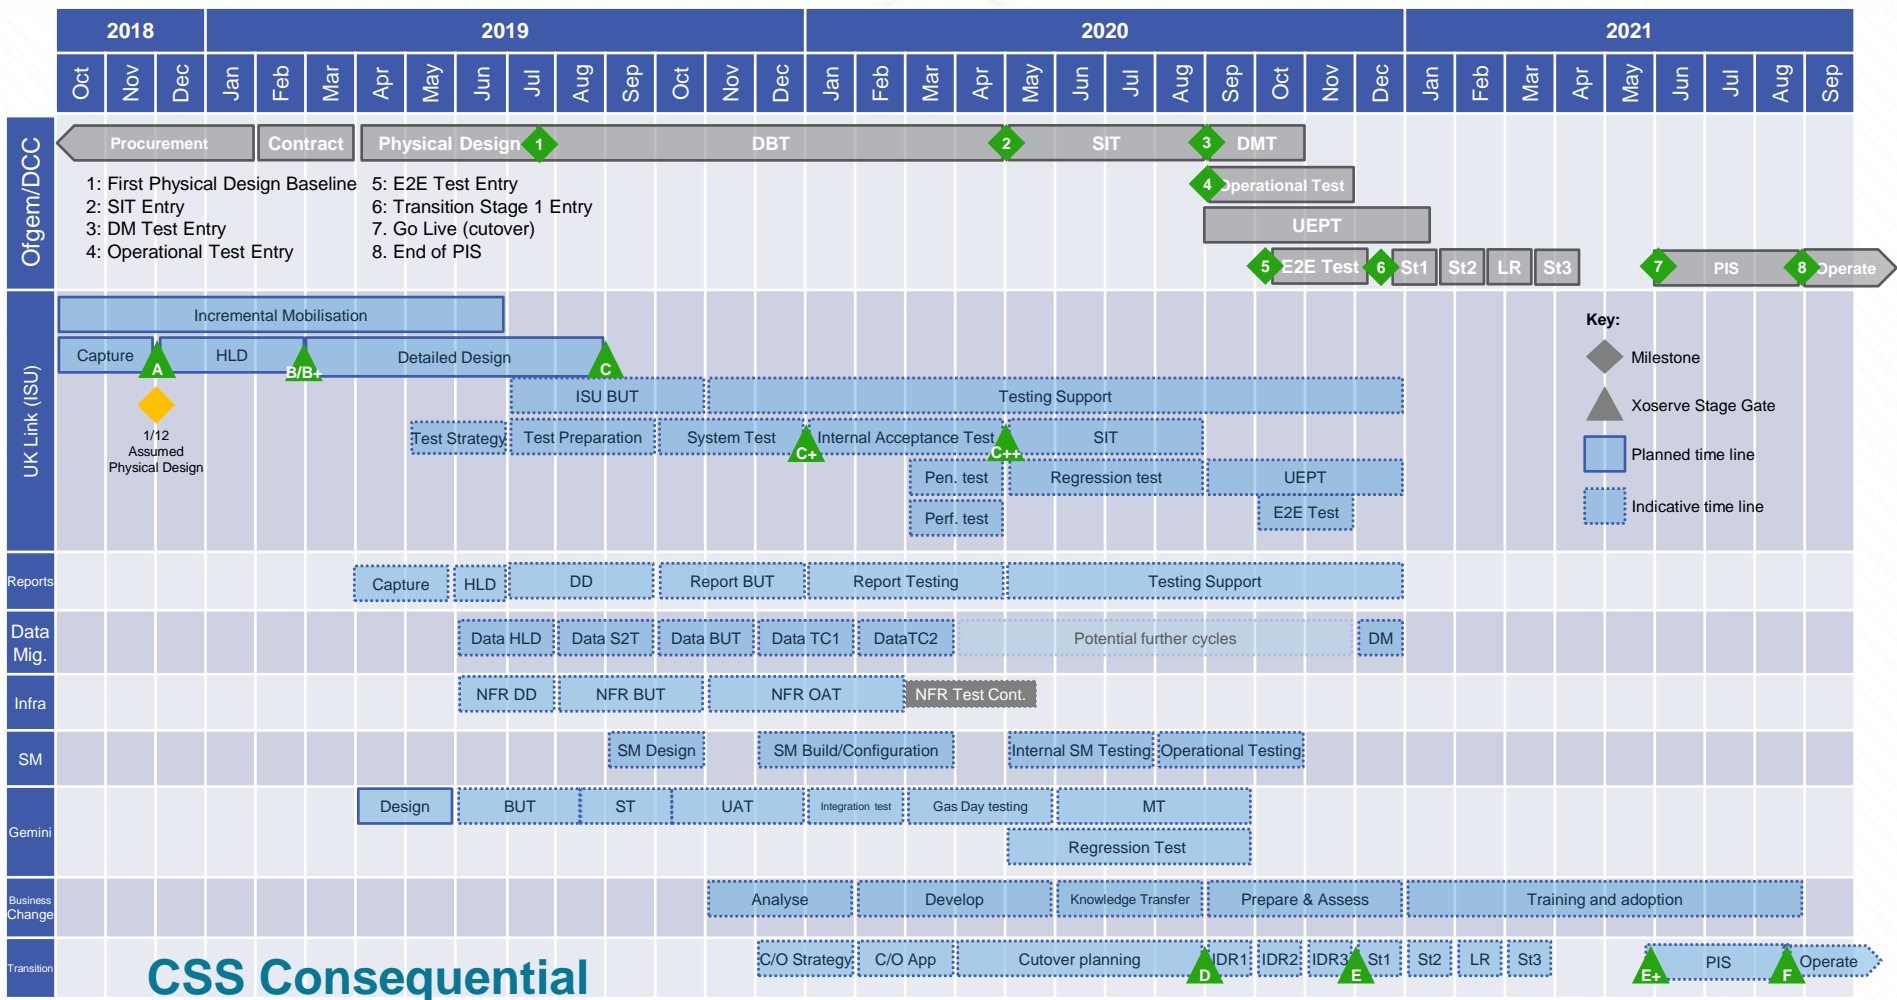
| 2018 | 2019 | 2020 | 2021 |
|---|---|---|---|

Oct Nov Dec Jan Feb Mar Apr May Jun Jul Aug Sep Oct Nov Dec Jan Feb Mar Apr May Jun Jul Aug Sep Oct Nov Dec Jan Feb Mar Apr May Jun Jul Aug Sep

Ofgem/DCC

Procurement Contract Physical Design 1 DBT 2 SIT 3 DMT

4 Operational Test

UEPT

5 E2E Test 6 St1 St2 LR St3 7 PIS 8 Operate

1: First Physical Design Baseline
2: SIT Entry
3: DM Test Entry
4: Operational Test Entry

5: E2E Test Entry
6: Transition Stage 1 Entry
7: Go Live (cutover)
8. End of PIS

UK Link (ISU)

Incremental Mobilisation

Capture A HLD B/B+ Detailed Design C

1/12 Assumed Physical Design

ISU BUT Testing Support

Test Strategy Test Preparation System Test C+ Internal Acceptance Test C++ SIT

Pen. test Regression test UEPT

Perf. test E2E Test

Key:
Milestone
Xoserve Stage Gate
Planned time line
Indicative time line

Reports
Capture HLD DD Report BUT Report Testing Testing Support

Data Mig.
Data HLD Data S2T Data BUT Data TC1 DataTC2 Potential further cycles DM

Infra
NFR DD NFR BUT NFR OAT NFR Test Cont.

SM
SM Design SM Build/Configuration Internal SM Testing Operational Testing

Gemini
Design BUT ST UAT Integration test Gas Day testing MT
Regression Test

Business Change
Analyse Develop Knowledge Transfer Prepare & Assess Training and adoption

Transition
C/O Strategy C/O App Cutover planning D IDR1 IDR2 IDR3 E St1 St2 LR St3 E+ PIS F Operate

CSS Consequential